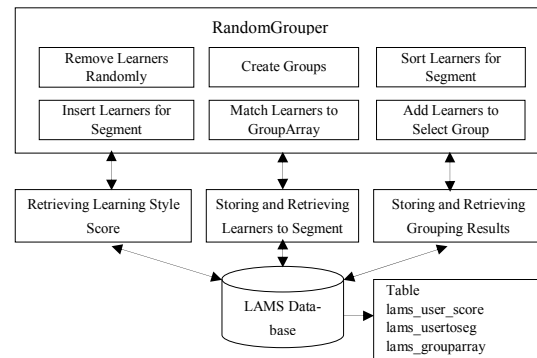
RandomGrouper

Remove Learners Randomly

Create Groups

Sort Learners for Segment

Insert Learners for Segment

Match Learners to GroupArray

Add Learners to Select Group

Retrieving Learning Style Score

Storing and Retrieving Learners to Segment

Storing and Retrieving Grouping Results

LAMS Database

Table
lams_user_score
lams_usertoseg
lams_grouparray